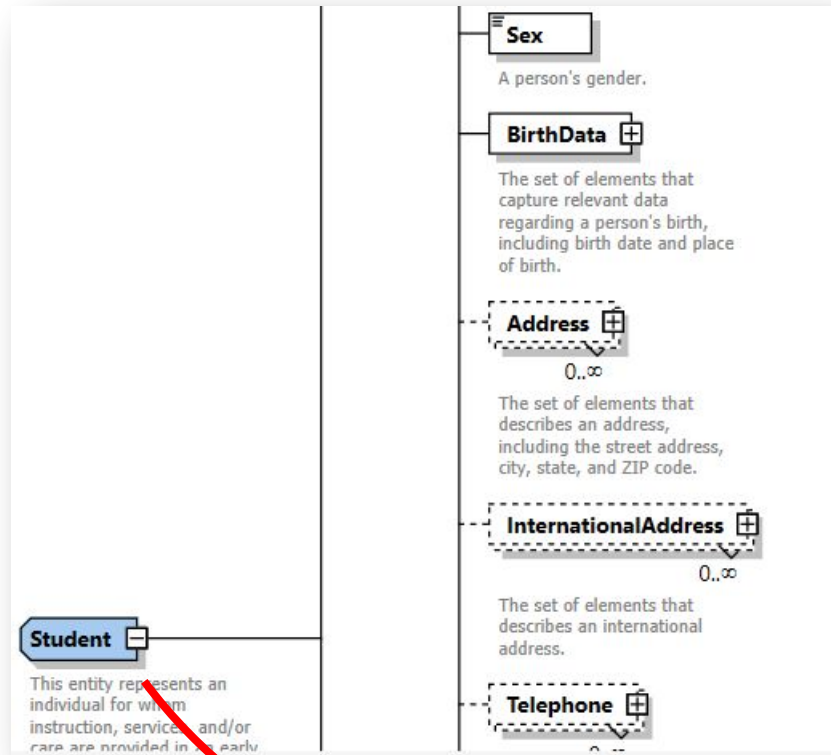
Sex

A person's gender.

BirthData

The set of elements that capture relevant data regarding a person's birth, including birth date and place of birth.

Address

0..∞

The set of elements that describes an address, including the street address, city, state, and ZIP code.

InternationalAddress

0..∞

The set of elements that describes an international address.

Student

This entity rep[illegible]sents an individual for wh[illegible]m instruction, service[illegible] and/or care are provided in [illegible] early

Telephone